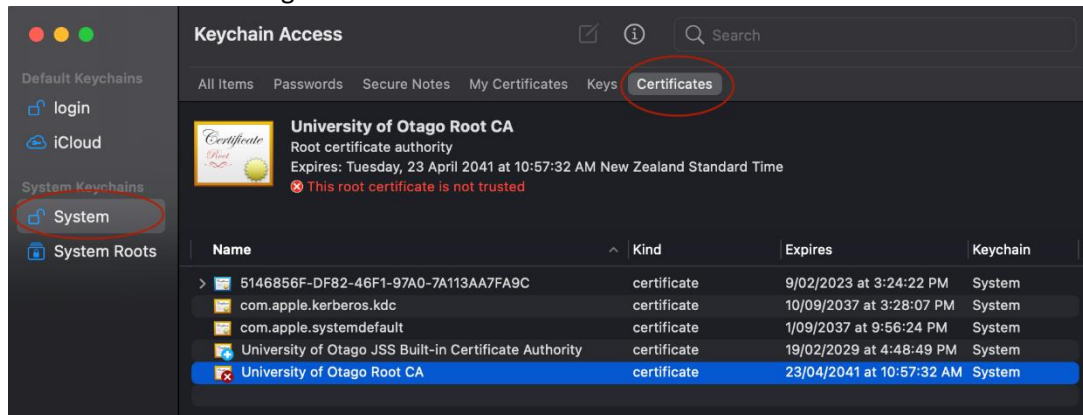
Default Keychains
login
iCloud
System Keychains
System
System Roots

Keychain Access
Search

All Items Passwords Secure Notes My Certificates Keys Certificates

Certificate Root

University of Otago Root CA
Root certificate authority
Expires: Tuesday, 23 April 2041 at 10:57:32 AM New Zealand Standard Time
This root certificate is not trusted

| Name | Kind | Expires | Keychain |
|---|---|---|---|
| 5146856F-DF82-46F1-97A0-7A113AA7FA9C | certificate | 9/02/2023 at 3:24:22 PM | System |
| com.apple.kerberos.kdc | certificate | 10/09/2037 at 3:28:07 PM | System |
| com.apple.systemdefault | certificate | 1/09/2037 at 9:56:24 PM | System |
| University of Otago JSS Built-in Certificate Authority | certificate | 19/02/2029 at 4:48:49 PM | System |
| University of Otago Root CA | certificate | 23/04/2041 at 10:57:32 AM | System |